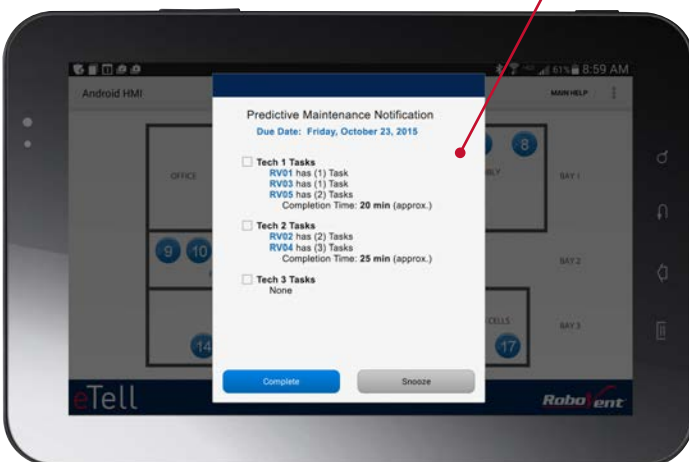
61% 8:59 AM

Android HMI

MAIN HELP

OFFICE

8

BAY 1

9 10

BAY 2

14

CELLS

17

BAY 3

Predictive Maintenance Notification

Due Date: Friday, October 23, 2015

Tech 1 Tasks
RV01 has (1) Task
RV03 has (1) Task
RV05 has (2) Tasks
Completion Time: 20 min (approx.)

Tech 2 Tasks
RV02 has (2) Tasks
RV04 has (3) Tasks
Completion Time: 25 min (approx.)

Tech 3 Tasks
None

Complete

Snooze

eTell

RoboVent